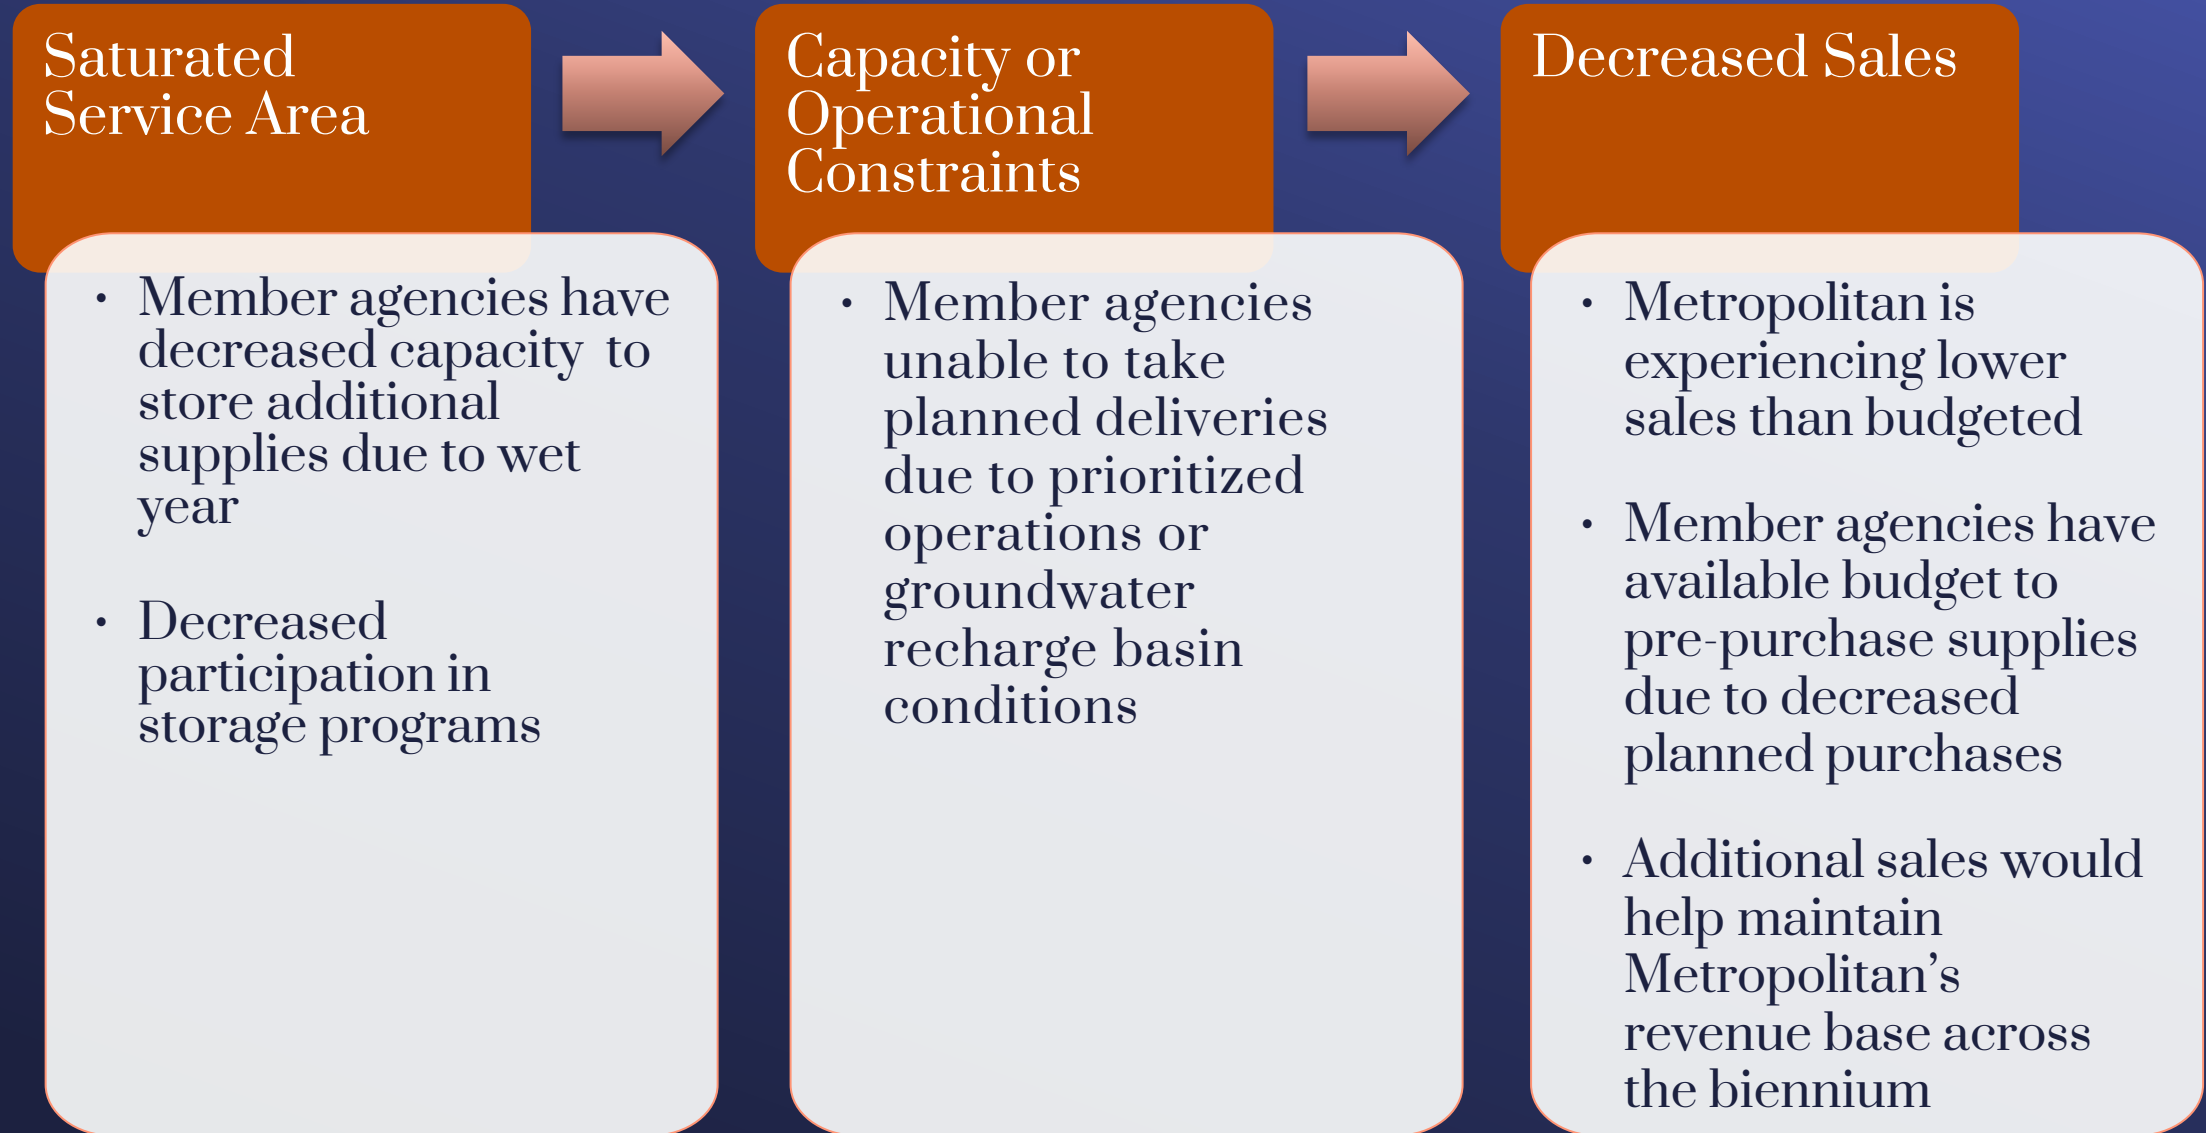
Saturated Service Area

- Member agencies have decreased capacity to store additional supplies due to wet year
- Decreased participation in storage programs

Capacity or Operational Constraints

- Member agencies unable to take planned deliveries due to prioritized operations or groundwater recharge basin conditions

Decreased Sales

- Metropolitan is experiencing lower sales than budgeted
- Member agencies have available budget to pre-purchase supplies due to decreased planned purchases
- Additional sales would help maintain Metropolitan's revenue base across the biennium